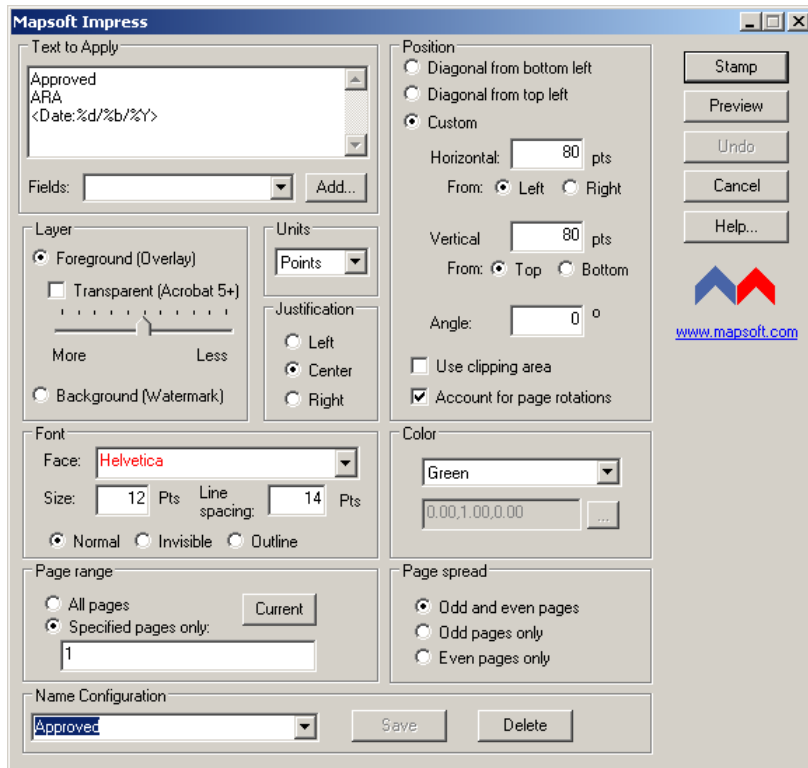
Mapsoft Impress

Text to Apply
Approved
ARA
<Date:%d/%b/%Y>

Fields:
Add...

Layer
Foreground (Overlay)
Transparent (Acrobat 5+)
More
Less
Background (Watermark)

Units
Points

Justification
Left
Center
Right

Position
Diagonal from bottom left
Diagonal from top left
Custom
Horizontal: 80 pts
From: Left Right
Vertical 80 pts
From: Top Bottom
Angle: 0 o
Use clipping area
Account for page rotations

Stamp
Preview
Undo
Cancel
Help...
www.mapsoft.com

Font
Face: Helvetica
Size: 12 Pts
Line spacing: 14 Pts
Normal Invisible Outline

Color
Green
0.00,1.00,0.00
...

Page range
All pages
Specified pages only:
Current
1

Page spread
Odd and even pages
Odd pages only
Even pages only

Name Configuration
Approved
Save
Delete